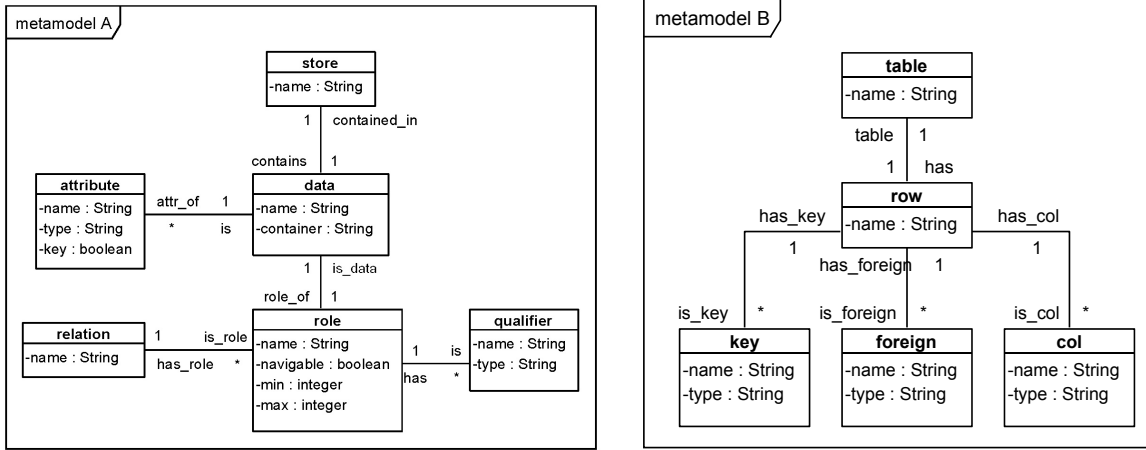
metamodel A

store
-name : String

1 contained_in
contains 1

attribute
-name : String
-type : String
-key : boolean

attr_of 1
* is

data
-name : String
-container : String

1 is_data
role_of 1

relation
-name : String

1 is_role
has_role *

role
-name : String
-navigable : boolean
-min : integer
-max : integer

1 is
has *

qualifier
-name : String
-type : String

metamodel B

table
-name : String

table 1
1 has

row
-name : String

has_key
1
has_foreign 1
has_col
1

is_key *
is_foreign *
is_col *

key
-name : String
-type : String

foreign
-name : String
-type : String

col
-name : String
-type : String